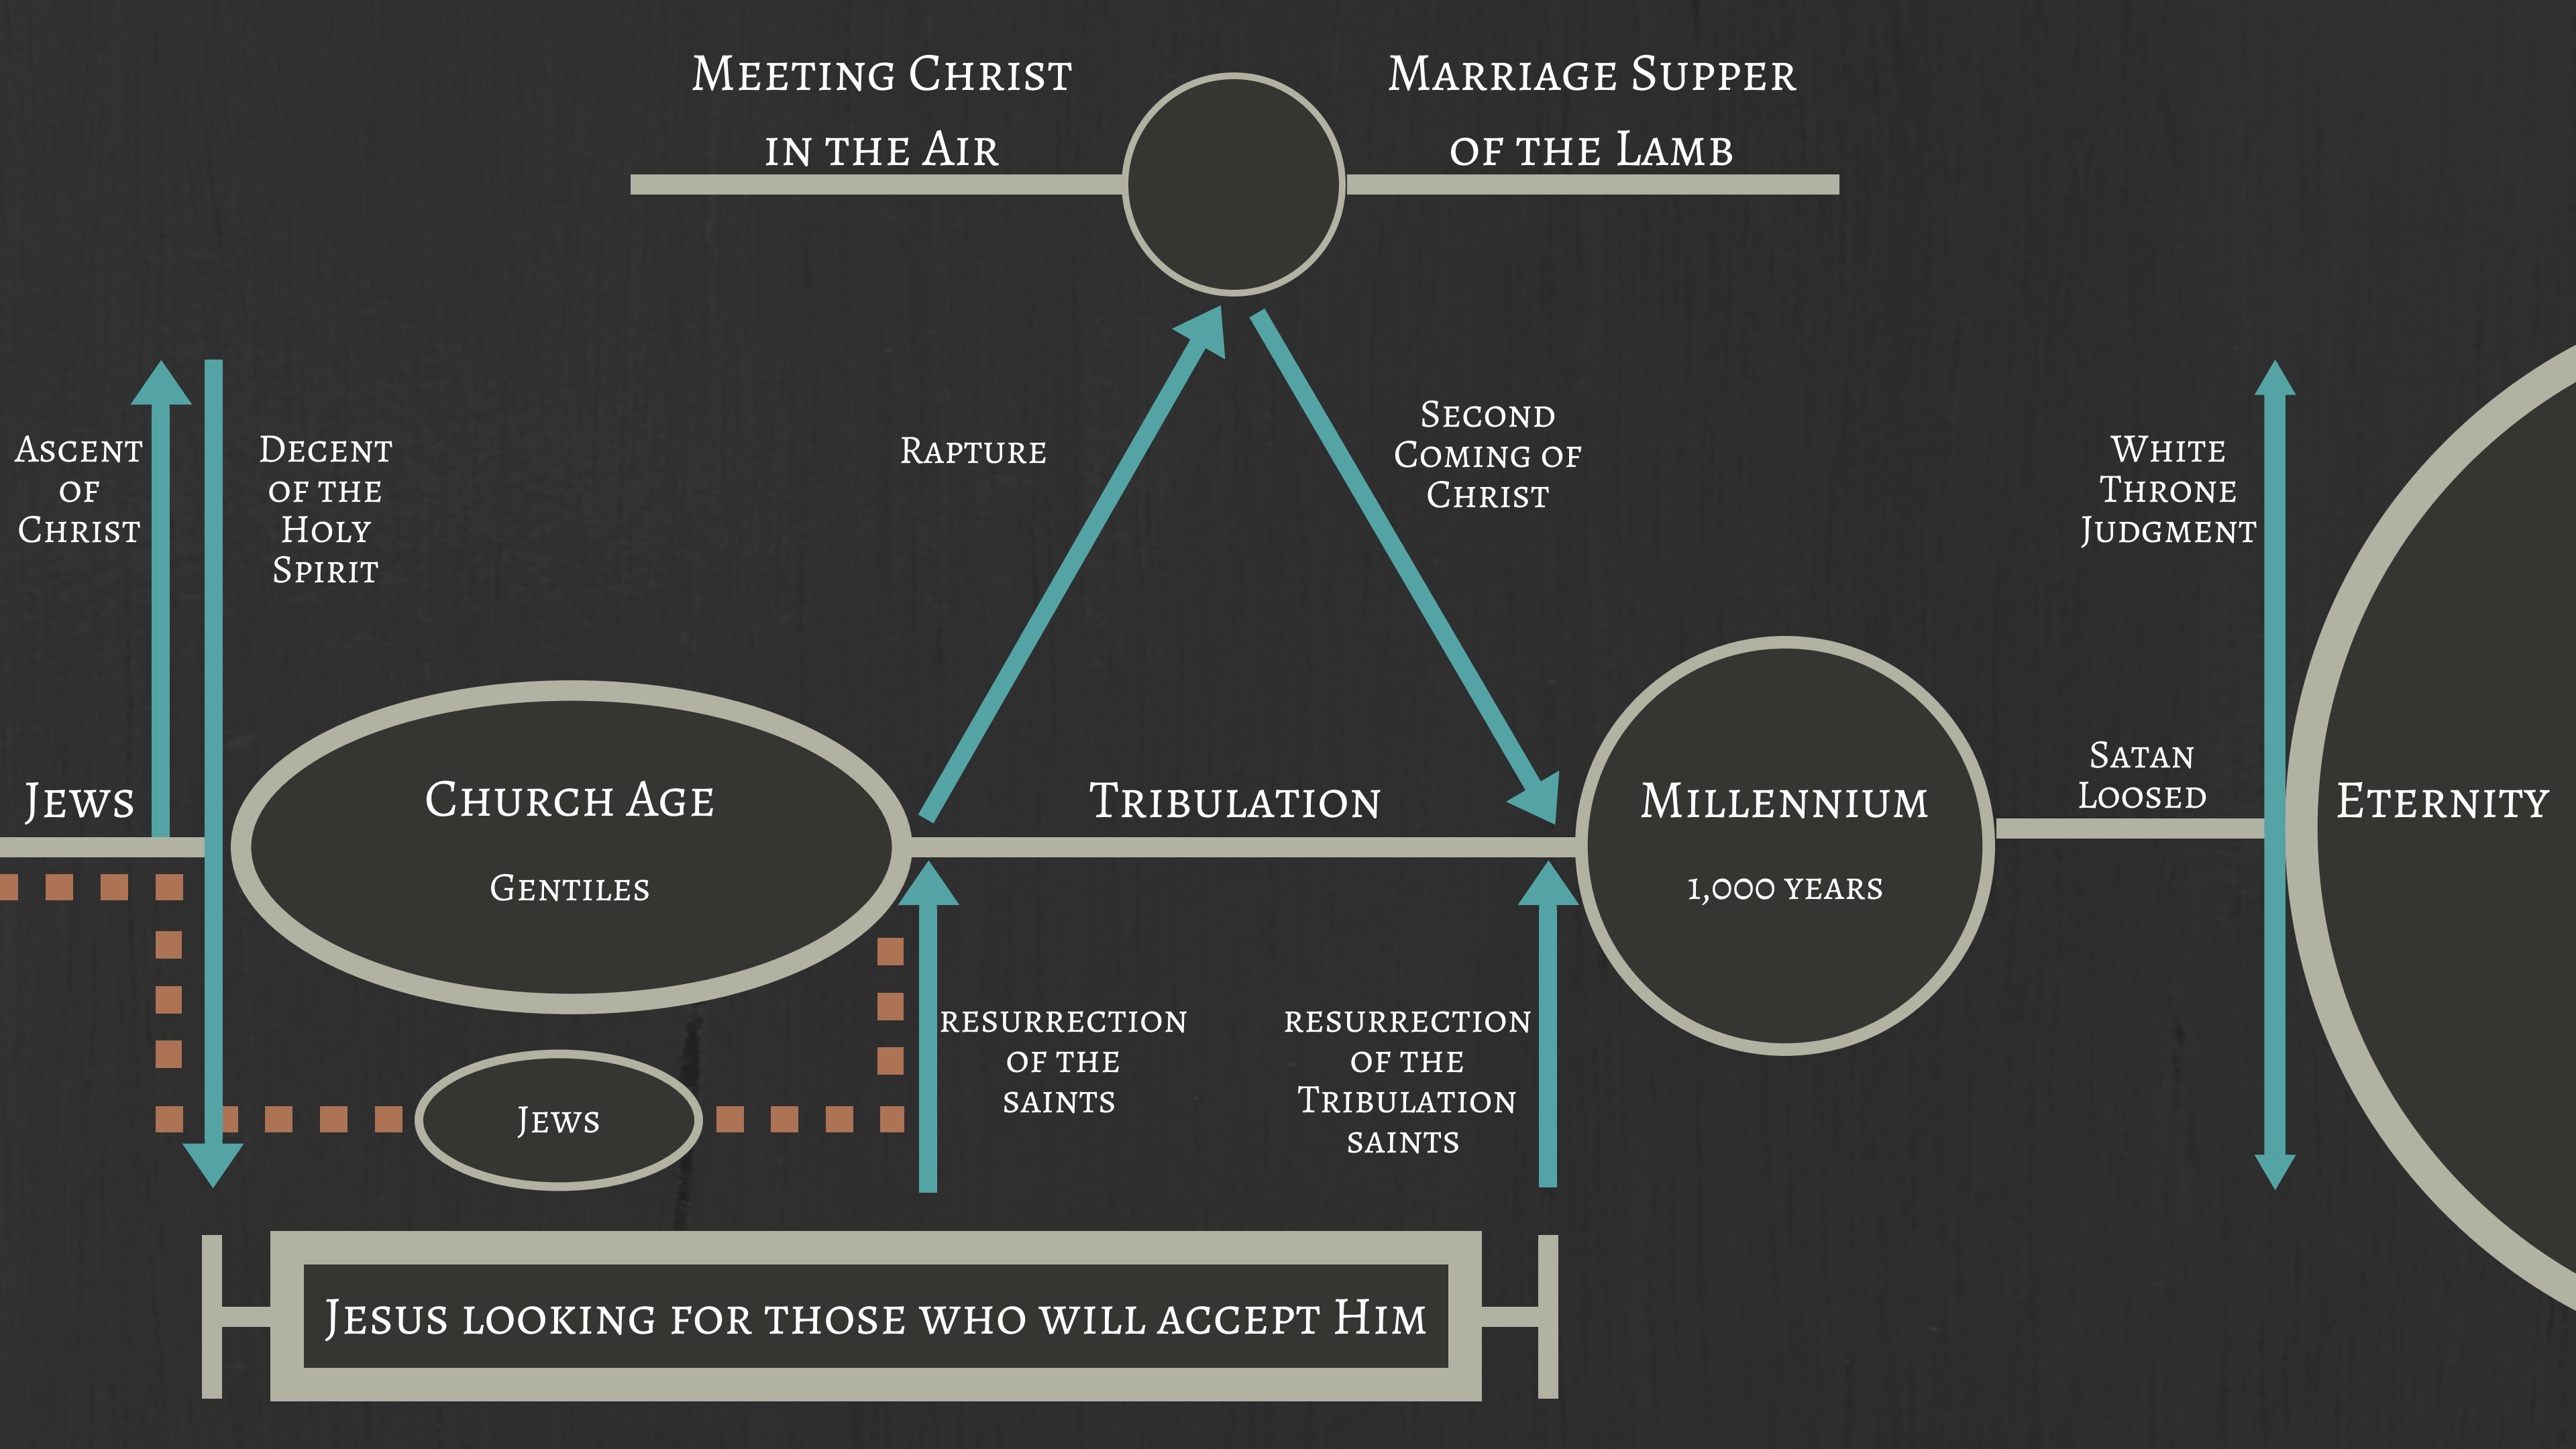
Meeting Christ in the Air

Marriage Supper of the Lamb

Ascent of Christ

Decent of the Holy Spirit

Rapture

Second Coming of Christ

White Throne Judgment

Jews

Church Age

Gentiles

Tribulation

Millennium

1,000 years

Satan Loosed

Eternity

Jews

resurrection of the saints

resurrection of the Tribulation saints

Jesus looking for those who will accept Him